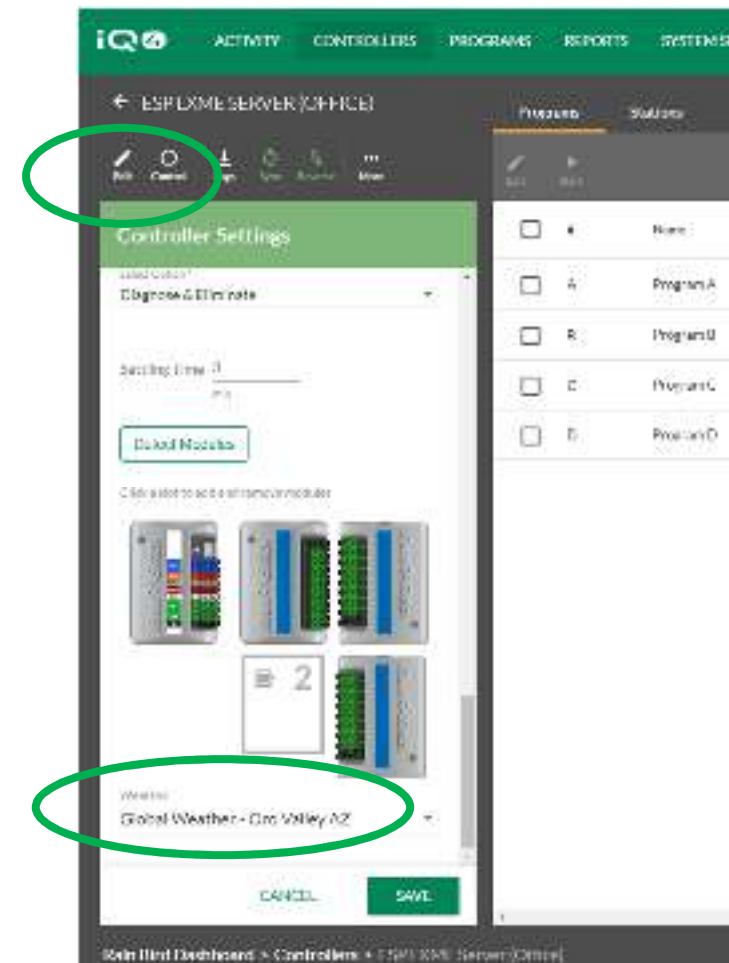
iQ4

ACTIVITY CONTROLLERS PROGRAMS REPORTS SYSTEM S

← ESP-LXME SERVER (OFFICE)

Edit Control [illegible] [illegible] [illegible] More

Controller Settings

Select Option*
Diagnose & Eliminate

Settling Time 3
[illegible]

Detect Modules

Click a slot to add or remove modules

2

Weather
Global Weather - Oro Valley AZ

CANCEL SAVE

Programs Stations

Edit Start

| | # | Name |
|---|---|---|
| ☐ | A | Program A |
| ☐ | B | Program B |
| ☐ | C | Program C |
| ☐ | D | Program D |

Rain Bird Dashboard > Controllers > ESP-LXME Server (Office)